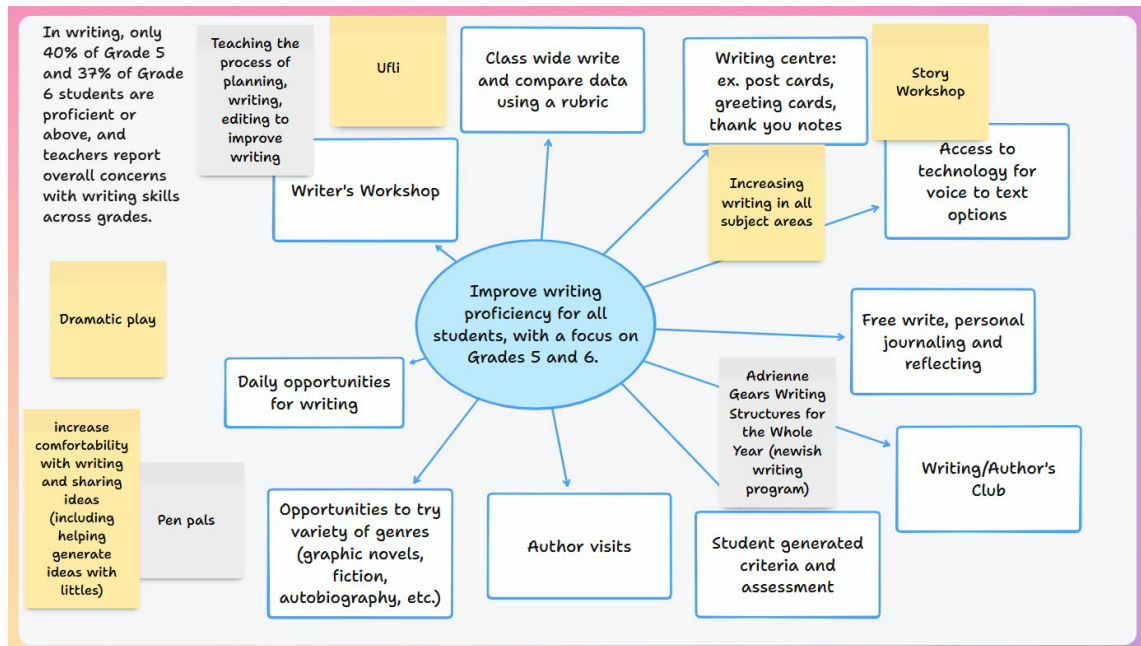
In writing, only 40% of Grade 5 and 37% of Grade 6 students are proficient or above, and teachers report overall concerns with writing skills across grades.

Teaching the process of planning, writing, editing to improve writing

Ufli

Writer's Workshop

Class wide write and compare data using a rubric

Writing centre: ex. post cards, greeting cards, thank you notes

Story Workshop

Increasing writing in all subject areas

Access to technology for voice to text options

Dramatic play

Improve writing proficiency for all students, with a focus on Grades 5 and 6.

Free write, personal journaling and reflecting

Daily opportunities for writing

Adrienne Gears Writing Structures for the Whole Year (newish writing program)

Writing/Author's Club

increase comfortability with writing and sharing ideas (including helping generate ideas with littles)

Pen pals

Opportunities to try variety of genres (graphic novels, fiction, autobiography, etc.)

Author visits

Student generated criteria and assessment